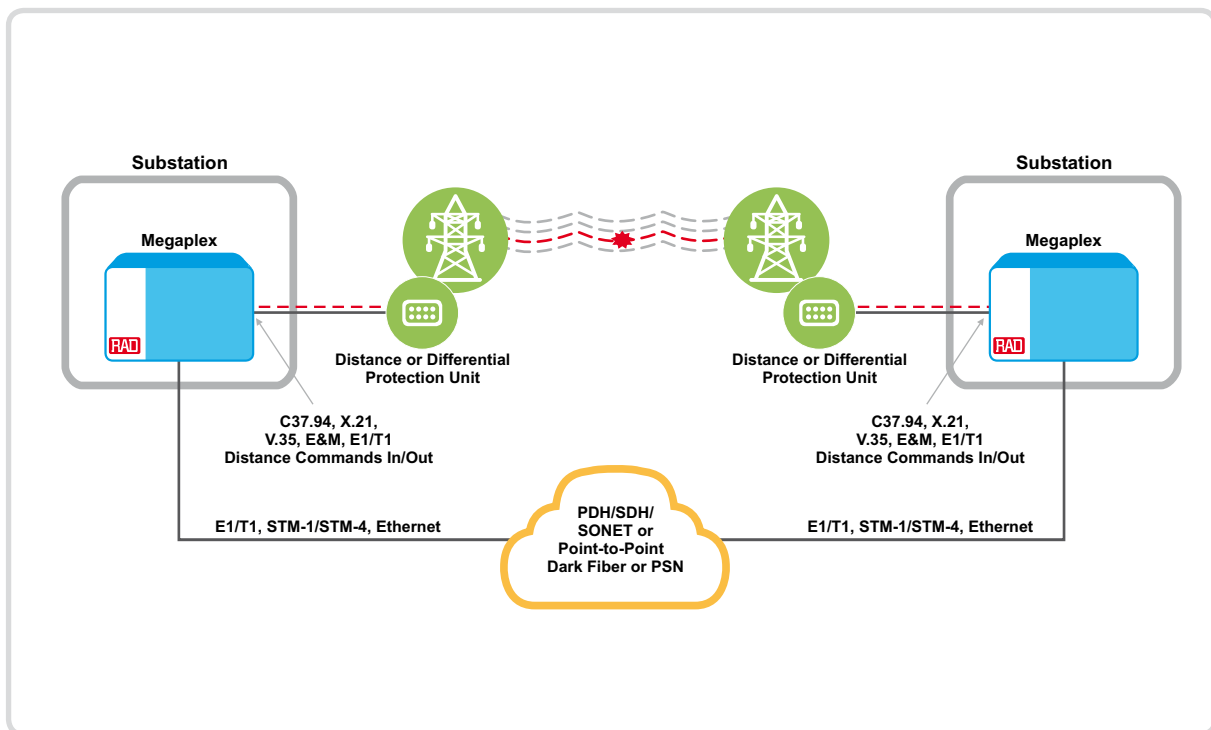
Substation

Megaplex

RAD

Distance or Differential Protection Unit

C37.94, X.21, V.35, E&M, E1/T1 Distance Commands In/Out

E1/T1, STM-1/STM-4, Ethernet

PDH/SDH/ SONET or Point-to-Point Dark Fiber or PSN

Distance or Differential Protection Unit

Substation

Megaplex

RAD

C37.94, X.21, V.35, E&M, E1/T1 Distance Commands In/Out

E1/T1, STM-1/STM-4, Ethernet